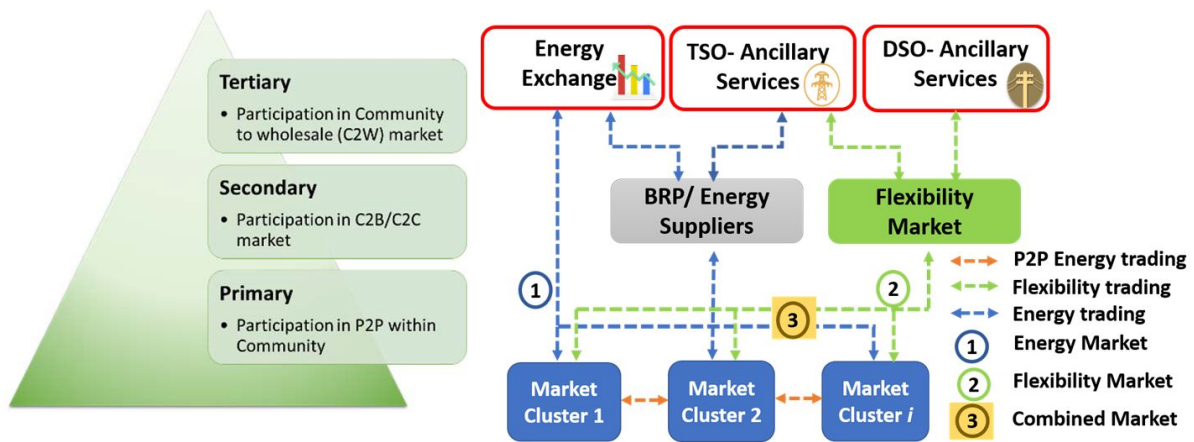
Tertiary
• Participation in Community to wholesale (C2W) market

Secondary
• Participation in C2B/C2C market

Primary
• Participation in P2P within Community

Energy Exchange

TSO- Ancillary Services

DSO- Ancillary Services

BRP/ Energy Suppliers

Flexibility Market

1

2

3

Market Cluster 1

Market Cluster 2

Market Cluster *i*

P2P Energy trading
Flexibility trading
Energy trading
1 Energy Market
2 Flexibility Market
3 Combined Market